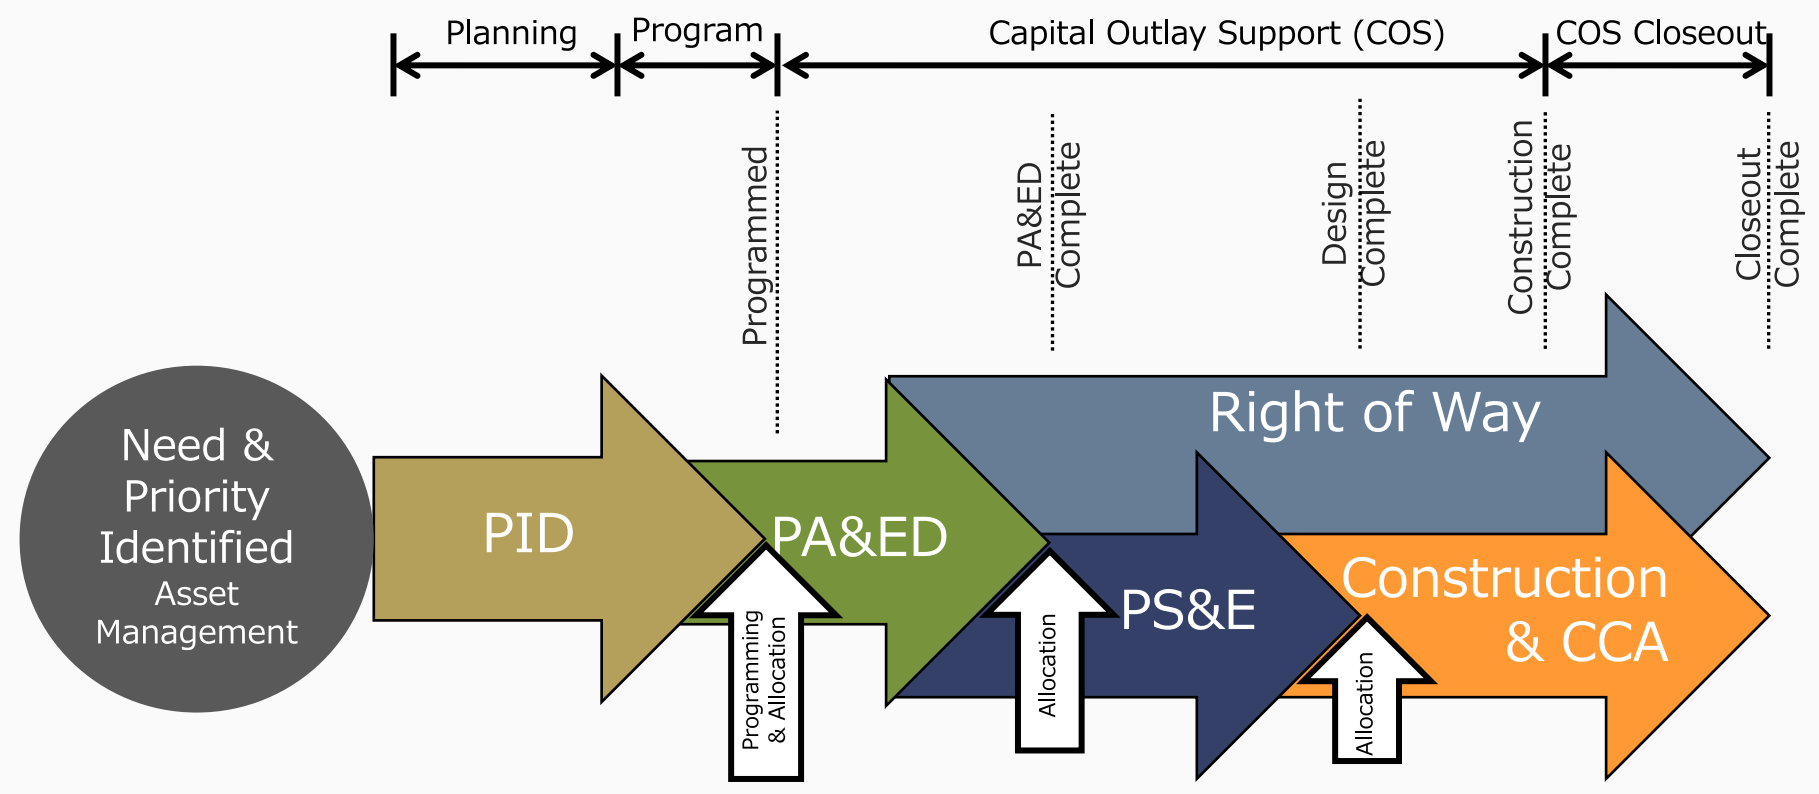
Planning

Program

Capital Outlay Support (COS)

COS Closeout

Programmed

PA&ED Complete

Design Complete

Construction Complete

Closeout Complete

Need & Priority Identified
Asset Management

PID

PA&ED

Right of Way

PS&E

Construction & CCA

Programming & Allocation

Allocation

Allocation